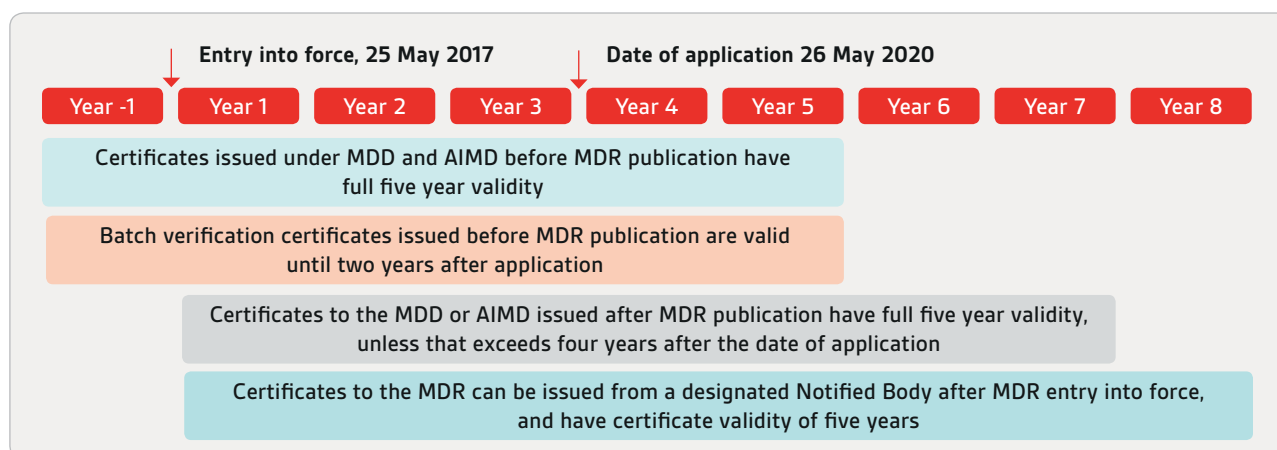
Entry into force, 25 May 2017

Date of application 26 May 2020

Year -1 | Year 1 | Year 2 | Year 3 | Year 4 | Year 5 | Year 6 | Year 7 | Year 8

Certificates issued under MDD and AIMD before MDR publication have full five year validity

Batch verification certificates issued before MDR publication are valid until two years after application

Certificates to the MDD or AIMD issued after MDR publication have full five year validity, unless that exceeds four years after the date of application

Certificates to the MDR can be issued from a designated Notified Body after MDR entry into force, and have certificate validity of five years